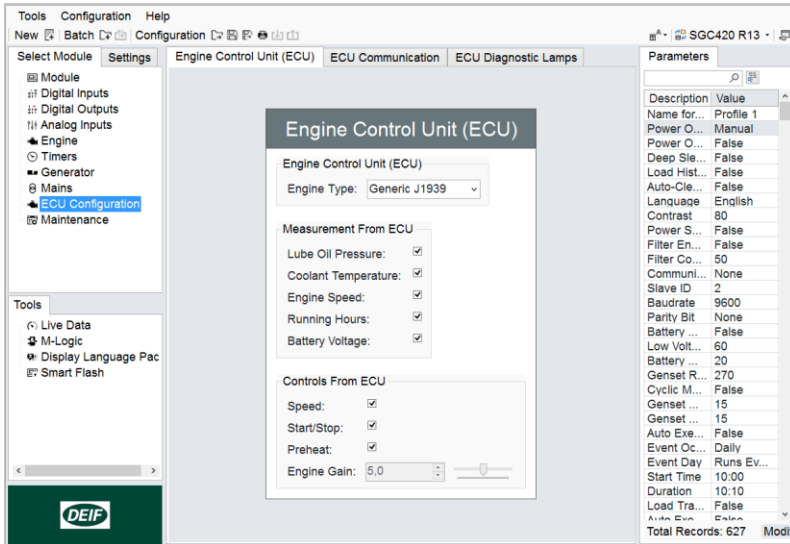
Tools Configuration Help
New Batch Configuration
SGC420 R13

Select Module Settings
Module
Digital Inputs
Digital Outputs
Analog Inputs
Engine
Timers
Generator
Mains
ECU Configuration
Maintenance

Tools
Live Data
M-Logic
Display Language Pac
Smart Flash

DEIF

Engine Control Unit (ECU) ECU Communication ECU Diagnostic Lamps

Engine Control Unit (ECU)

Engine Control Unit (ECU)
Engine Type: Generic J1939

Measurement From ECU
Lube Oil Pressure: ☑
Coolant Temperature: ☑
Engine Speed: ☑
Running Hours: ☑
Battery Voltage: ☑

Controls From ECU
Speed: ☑
Start/Stop: ☑
Preheat: ☑
Engine Gain: 5,0

Parameters

| Description | Value |
|---|---|
| Name for... | Profile 1 |
| Power O... | Manual |
| Power O... | False |
| Deep Sle... | False |
| Load Hist... | False |
| Auto-Cle... | False |
| Language | English |
| Contrast | 80 |
| Power S... | False |
| Filter En... | False |
| Filter Co... | 50 |
| Communi... | None |
| Slave ID | 2 |
| Baudrate | 9600 |
| Parity Bit | None |
| Battery ... | False |
| Low Volt... | 60 |
| Battery ... | 20 |
| Genset R... | 270 |
| Cyclic M... | False |
| Genset ... | 15 |
| Genset ... | 15 |
| Auto Exe... | False |
| Event Oc... | Daily |
| Event Day | Runs Ev... |
| Start Time | 10:00 |
| Duration | 10:10 |
| Load Tra... | False |
| Auto Exe... | False |

Total Records: 627 Modi